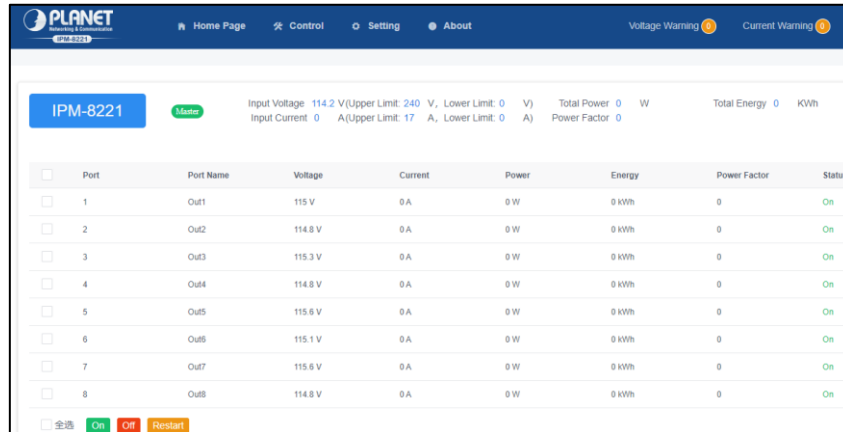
PLANET
Networking & Communication
IPM-8221

Home Page Control Setting About Voltage Warning 0 Current Warning 0

IPM-8221

Master

Input Voltage 114.2 V(Upper Limit: 240 V, Lower Limit: 0 V) Total Power 0 W Total Energy 0 KWh
Input Current 0 A(Upper Limit: 17 A, Lower Limit: 0 A) Power Factor 0

| | Port | Port Name | Voltage | Current | Power | Energy | Power Factor | Statu |
|---|---|---|---|---|---|---|---|---|
| | 1 | Out1 | 115 V | 0 A | 0 W | 0 kWh | 0 | On |
| | 2 | Out2 | 114.8 V | 0 A | 0 W | 0 kWh | 0 | On |
| | 3 | Out3 | 115.3 V | 0 A | 0 W | 0 kWh | 0 | On |
| | 4 | Out4 | 114.8 V | 0 A | 0 W | 0 kWh | 0 | On |
| | 5 | Out5 | 115.6 V | 0 A | 0 W | 0 kWh | 0 | On |
| | 6 | Out6 | 115.1 V | 0 A | 0 W | 0 kWh | 0 | On |
| | 7 | Out7 | 115.6 V | 0 A | 0 W | 0 kWh | 0 | On |
| | 8 | Out8 | 114.8 V | 0 A | 0 W | 0 kWh | 0 | On |

全选 On Off Restart